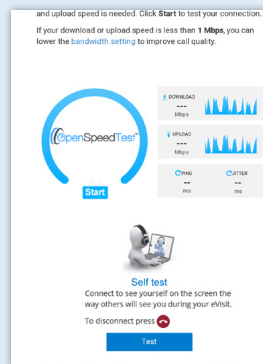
and upload speed is needed. Click Start to test your connection.

If your download or upload speed is less than 1 Mbps, you can lower the bandwidth setting to improve call quality.

OpenSpeedTest™

Start

DOWNLOAD
---
Mbps

UPLOAD
---
Mbps

PING
--
ms

JITTER
--
ms

Self test

Connect to see yourself on the screen the way others will see you during your eVisit.

To disconnect press

Test